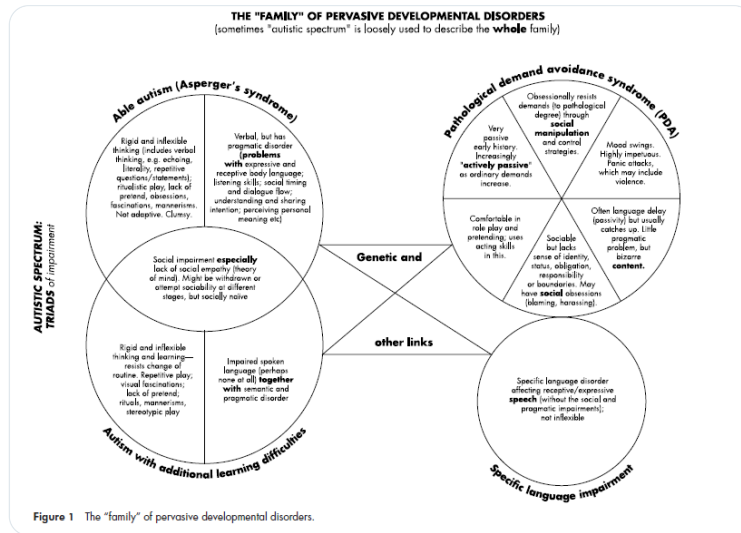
THE "FAMILY" OF PERVASIVE DEVELOPMENTAL DISORDERS
(sometimes "autistic spectrum" is loosely used to describe the **whole** family)

AUTISTIC SPECTRUM: TRIADS of impairment

Able autism (Asperger's syndrome)

Rigid and inflexible thinking (includes verbal thinking, e.g. echoing, literality, repetitive questions/statements); ritualistic play, lack of pretend, obsessions, fascinations, mannerisms. Not adaptive. Clumsy.

Verbal, but has pragmatic disorder (**problems with** expressive and receptive body language; listening skills; social timing and dialogue flow; understanding and sharing intention; perceiving personal meaning etc)

Social impairment **especially** lack of social empathy (theory of mind). Might be withdrawn or attempt sociability at different stages, but socially naive

Rigid and inflexible thinking and learning—resists change of routine. Repetitive play; visual fascinations; lack of pretend; rituals, mannerisms, stereotypic play

Impaired spoken language (perhaps none at all) **together with** semantic and pragmatic disorder

Autism with additional learning difficulties

Genetic and

other links

Pathological demand avoidance syndrome (PDA)

Very passive early history. Increasingly "**actively passive**" as ordinary demands increase.

Obsessionally resists demands (to pathological degree) through **social manipulation** and control strategies.

Mood swings. Highly impetuous. Panic attacks, which may include violence.

Comfortable in role play and pretending; uses acting skills in this.

Sociable but lacks sense of identity, status, obligation, responsibility or boundaries. May have **social** obsessions (blaming, harassing).

Often language delay (passivity) but usually catches up. Little pragmatic problem, but bizarre **content.**

Specific language disorder affecting receptive/expressive **speech** (without the social and pragmatic impairments); not inflexible

Specific language impairment

**Figure 1** The "family" of pervasive developmental disorders.